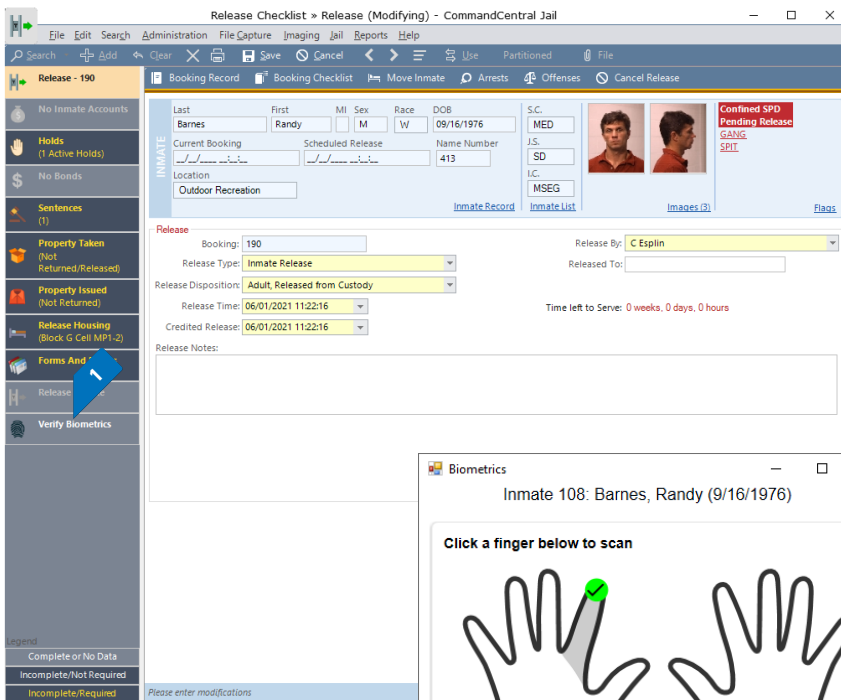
Release Checklist » Release (Modifying) - CommandCentral Jail

File Edit Search Administration File Capture Imaging Jail Reports Help

Search Add Clear Save Cancel Use Partitioned File

Release - 190

No Inmate Accounts

Holds
(1 Active Holds)

No Bonds

Sentences
(1)

Property Taken
(Not Returned/Released)

Property Issued
(Not Returned)

Release Housing
(Block G Cell MP1-2)

Forms And

1

Release

Verify Biometrics

Legend
Complete or No Data
Incomplete/Not Required
Incomplete/Required

Booking Record Booking Checklist Move Inmate Arrests Offenses Cancel Release

INMATE

| Last | First | MI | Sex | Race | DOB |
|---|---|---|---|---|---|
| Barnes | Randy | | M | W | 09/16/1976 |

Current Booking
__/__/____ __:__:__
Scheduled Release
__/__/____ __:__:__
Name Number
413
Location
Outdoor Recreation

Inmate Record

S.C.
MED
J.S.
SD
I.C.
MSEG

Inmate List

Images (3)

Confined SPD
Pending Release
GANG
SPIT

Flags

Release
Booking: 190
Release Type: Inmate Release
Release Disposition: Adult, Released from Custody
Release Time: 06/01/2021 11:22:16
Credited Release: 06/01/2021 11:22:16
Release By: C Esplin
Released To:
Time left to Serve: 0 weeks, 0 days, 0 hours
Release Notes:

Please enter modifications

Biometrics
Inmate 108: Barnes, Randy (9/16/1976)
Click a finger below to scan